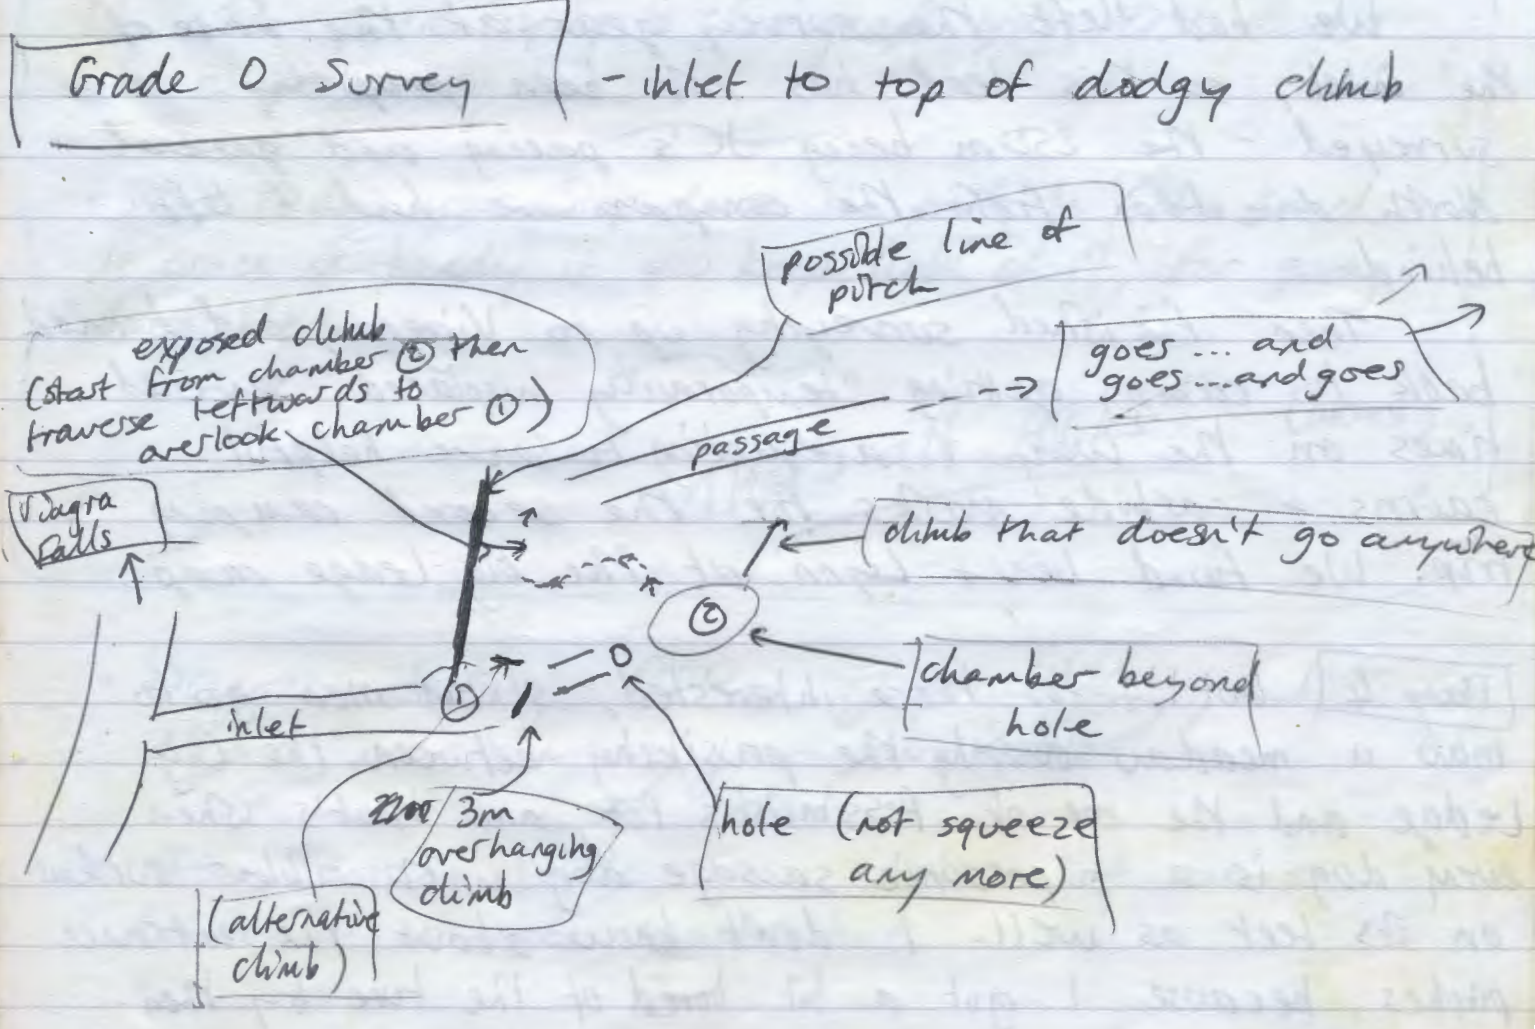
Grade 0 Survey - inlet to top of dodgy climb

possible line of porch

exposed climb (start from chamber ② then traverse leftwards to overlook chamber ①)

goes ... and goes ... and goes

passage

Niagra Falls

climb that doesn't go anywhere

②

chamber beyond hole

①

inlet

~~2200~~ 3m overhanging climb

hole (not squeeze any more)

(alternative climb)